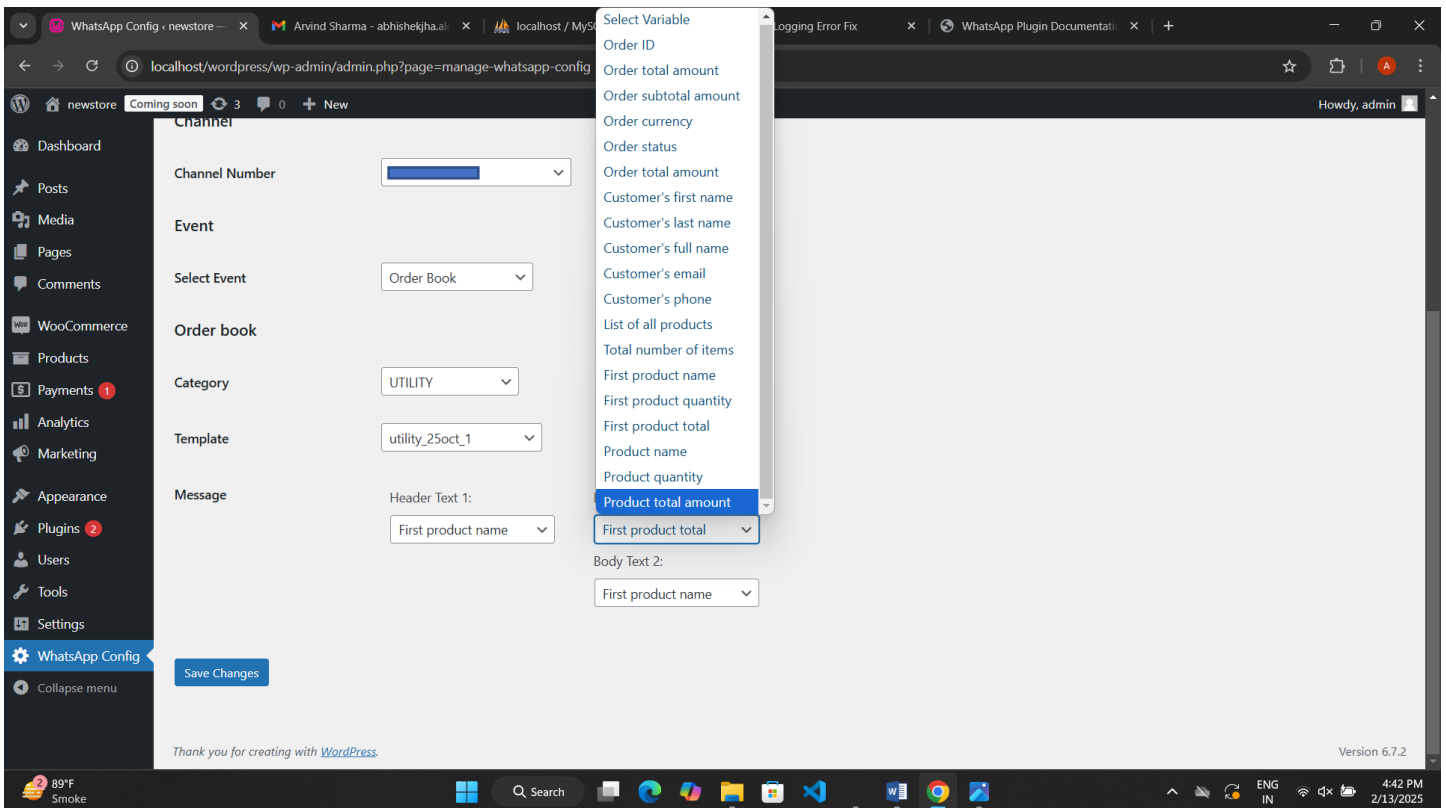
WhatsApp Config ‹ newstore — ×
Arvind Sharma - abhishekjha.al ×
localhost / MyS
Logging Error Fix ×
WhatsApp Plugin Documentati ×
+

localhost/wordpress/wp-admin/admin.php?page=manage-whatsapp-config

newstore Coming soon 3 0 New
Howdy, admin

Dashboard
Posts
Media
Pages
Comments
WooCommerce
Products
Payments 1
Analytics
Marketing
Appearance
Plugins 2
Users
Tools
Settings
WhatsApp Config
Collapse menu

Channel

Channel Number

Event

Select Event Order Book

Order book

Category UTILITY

Template utility_25oct_1

Message
Header Text 1:
First product name

Select Variable
Order ID
Order total amount
Order subtotal amount
Order currency
Order status
Order total amount
Customer's first name
Customer's last name
Customer's full name
Customer's email
Customer's phone
List of all products
Total number of items
First product name
First product quantity
First product total
Product name
Product quantity
Product total amount

First product total
Body Text 2:
First product name

Save Changes

Thank you for creating with WordPress.
Version 6.7.2

2 89°F
Smoke
Search
ENG
IN
4:42 PM
2/13/2025